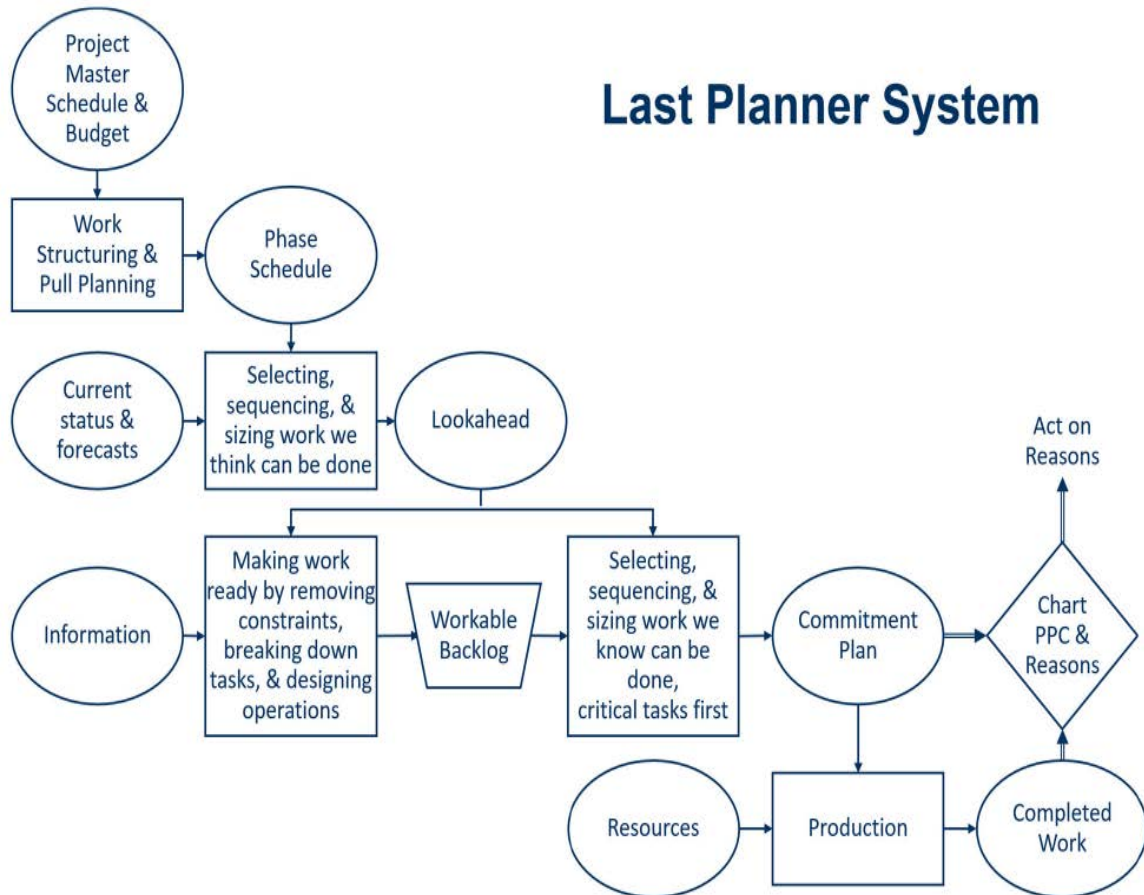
Last Planner System

Project Master Schedule & Budget

Work Structuring & Pull Planning

Phase Schedule

Current status & forecasts

Selecting, sequencing, & sizing work we think can be done

Lookahead

Act on Reasons

Information

Making work ready by removing constraints, breaking down tasks, & designing operations

Workable Backlog

Selecting, sequencing, & sizing work we know can be done, critical tasks first

Commitment Plan

Chart PPC & Reasons

Resources

Production

Completed Work